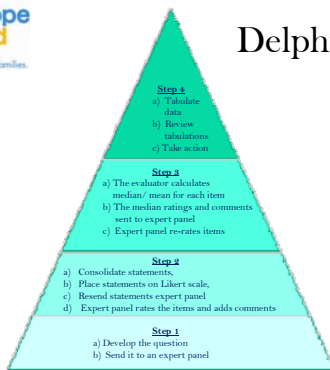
ope
d
families.

Delph

Step 4
a) Tabulate data
b) Review tabulations
c) Take action

Step 3
a) The evaluator calculates median/ mean for each item
b) The median ratings and comments sent to expert panel
c) Expert panel re-rates items

Step 2
a) Consolidate statements,
b) Place statements on Likert scale,
c) Resend statements expert panel
d) Expert panel rates the items and adds comments

Step 1
a) Develop the question
b) Send it to an expert panel